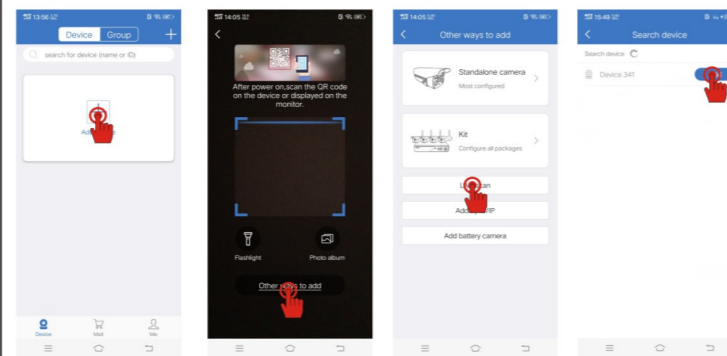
13:56

Device Group

search for device (name or ID)

Add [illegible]

Device Mall Me

14:05

After power on,scan the QR code on the device or displayed on the monitor.

Flashlight

Photo album

Other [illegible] to add

14:05

Other ways to add

Standalone camera

Most configured

Kit

Configure all packages

L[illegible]can

Add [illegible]P

Add battery camera

15:49

Search device

Search device

Device 341